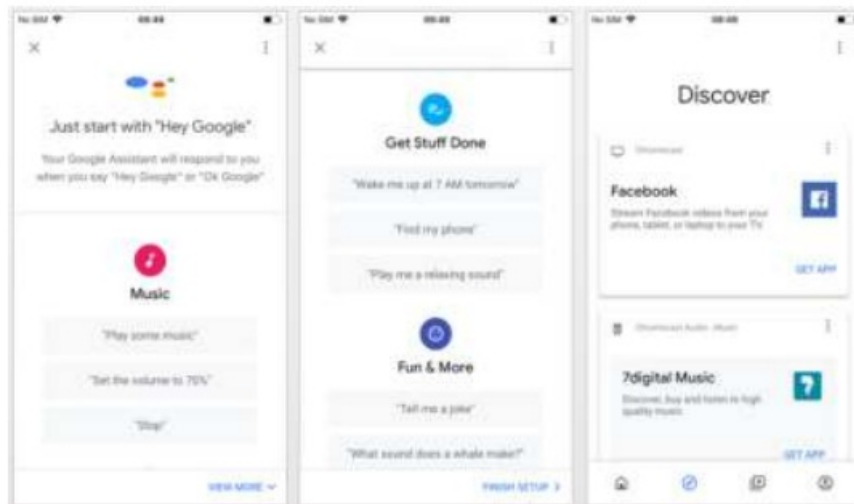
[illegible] 09:44

Just start with "Hey Google"

Your Google Assistant will respond to you when you say "Hey Google" or "Ok Google"

Music

"Play some music"

"Set the volume to 75%"

"Stop"

VIEW MORE

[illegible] 09:45

Get Stuff Done

"Wake me up at 7 AM tomorrow"

"Find my phone"

"Play me a relaxing sound"

Fun & More

"Tell me a joke"

"What sound does a whale make?"

FINISH SETUP

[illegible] 09:46

Discover

Chromecast

Facebook

Stream Facebook videos from your phone, tablet, or laptop to your TV

GET APP

Chromecast Audio · Music

7digital Music

Discover, buy and listen to high quality music

GET APP